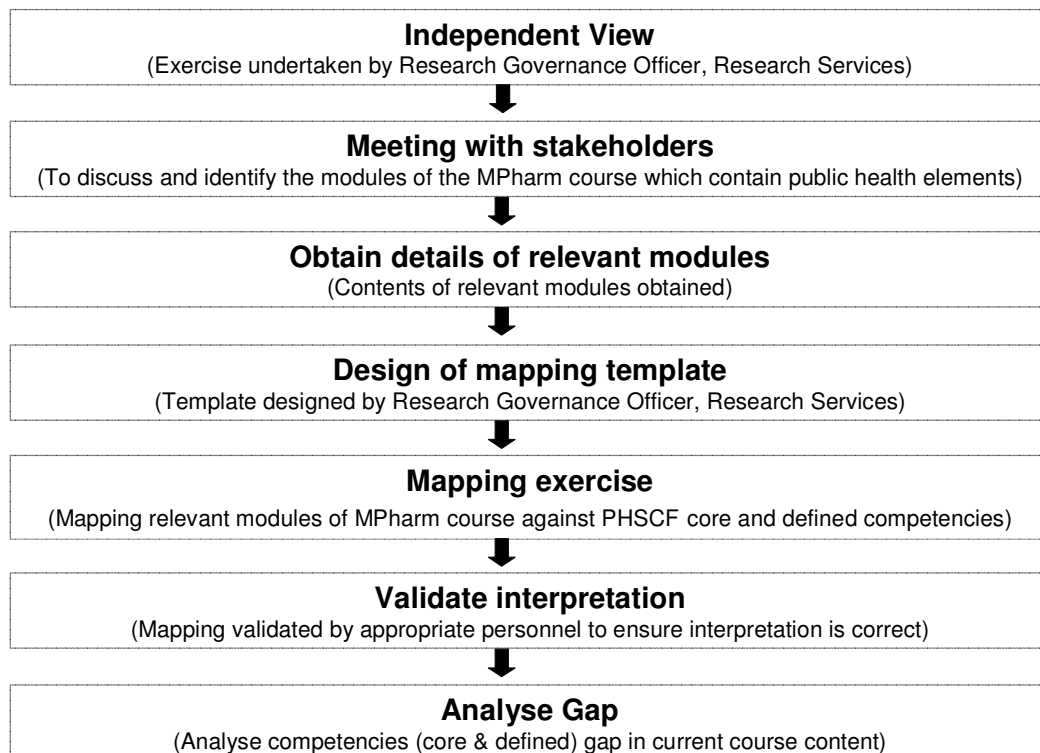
Independent View
(Exercise undertaken by Research Governance Officer, Research Services)

Meeting with stakeholders
(To discuss and identify the modules of the MPharm course which contain public health elements)

Obtain details of relevant modules
(Contents of relevant modules obtained)

Design of mapping template
(Template designed by Research Governance Officer, Research Services)

Mapping exercise
(Mapping relevant modules of MPharm course against PHSCF core and defined competencies)

Validate interpretation
(Mapping validated by appropriate personnel to ensure interpretation is correct)

Analyse Gap
(Analyse competencies (core & defined) gap in current course content)